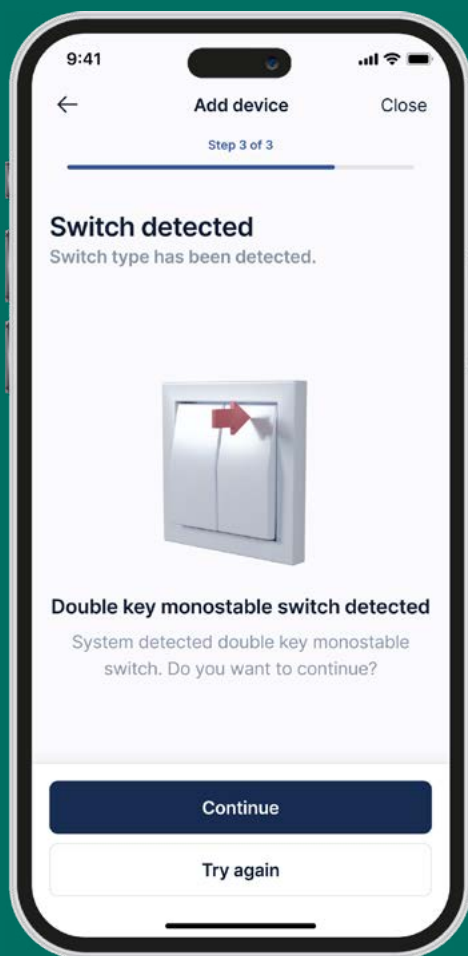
9:41

Add device
Close

Step 3 of 3

Switch detected
Switch type has been detected.

Double key monostable switch detected
System detected double key monostable switch. Do you want to continue?

Continue
Try again